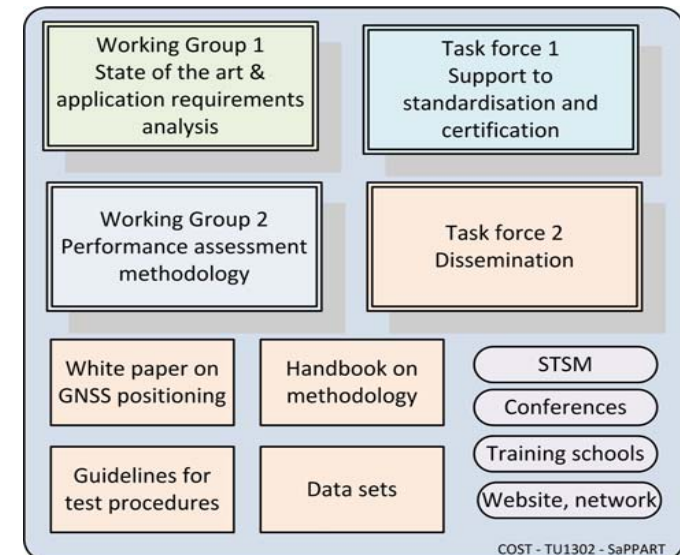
Working Group 1
State of the art & application requirements analysis

Task force 1
Support to standardisation and certification

Working Group 2
Performance assessment methodology

Task force 2
Dissemination

White paper on GNSS positioning

Handbook on methodology

STSM

Conferences

Training schools

Website, network

Guidelines for test procedures

Data sets

COST - TU1302 - SaPPART